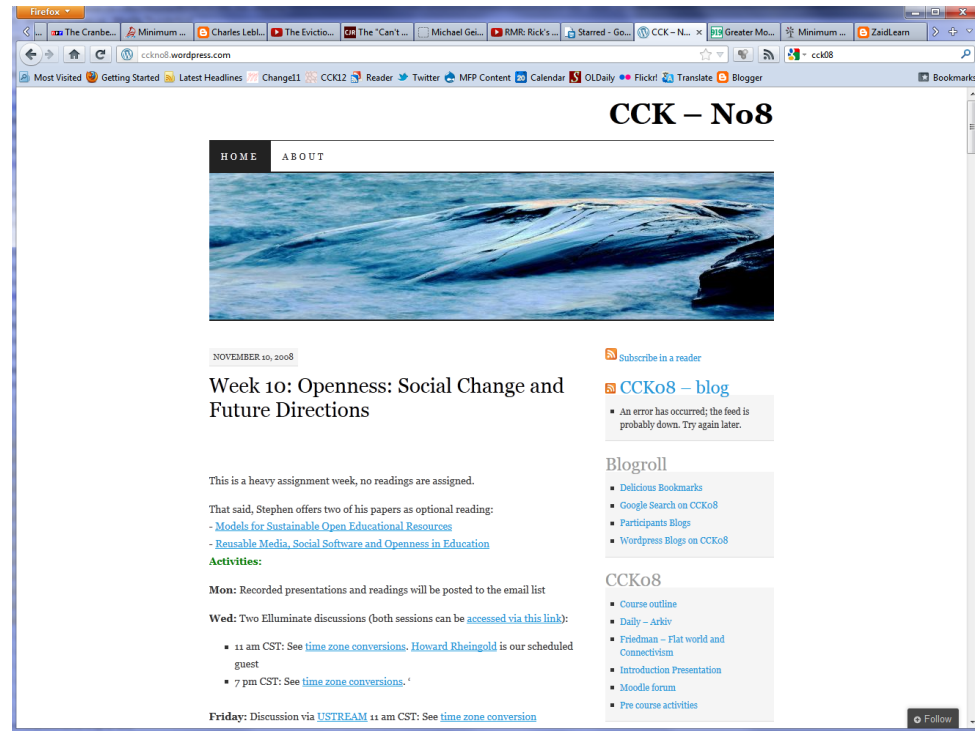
Firefox

The Cranbe... | Minimum ... | Charles Lebl... | The Evictio... | The "Can't ... | Michael Gei... | RMR: Rick's ... | Starred - Go... | CCK – N... | Greater Mo... | Minimum ... | ZaidLearn

ccckno8.wordpress.com

cck08

Most Visited | Getting Started | Latest Headlines | Change11 | CCK12 | Reader | Twitter | MFP Content | Calendar | OLDaily | Flickr! | Translate | Blogger | Bookmarks

CCK – No8

HOME | ABOUT

NOVEMBER 10, 2008

Week 10: Openness: Social Change and Future Directions

This is a heavy assignment week, no readings are assigned.

That said, Stephen offers two of his papers as optional reading:
- Models for Sustainable Open Educational Resources
- Reusable Media, Social Software and Openness in Education
Activities:

Mon: Recorded presentations and readings will be posted to the email list

Wed: Two Elluminate discussions (both sessions can be accessed via this link):

- 11 am CST: See time zone conversions. Howard Rheingold is our scheduled guest
- 7 pm CST: See time zone conversions. '

Friday: Discussion via USTREAM 11 am CST: See time zone conversion

Subscribe in a reader

CCKo8 – blog

- An error has occurred; the feed is probably down. Try again later.

Blogroll

- Delicious Bookmarks
- Google Search on CCKo8
- Participants Blogs
- Wordpress Blogs on CCKo8

CCKo8

- Course outline
- Daily – Arkiv
- Friedman – Flat world and Connectivism
- Introduction Presentation
- Moodle forum
- Pre course activities

Follow